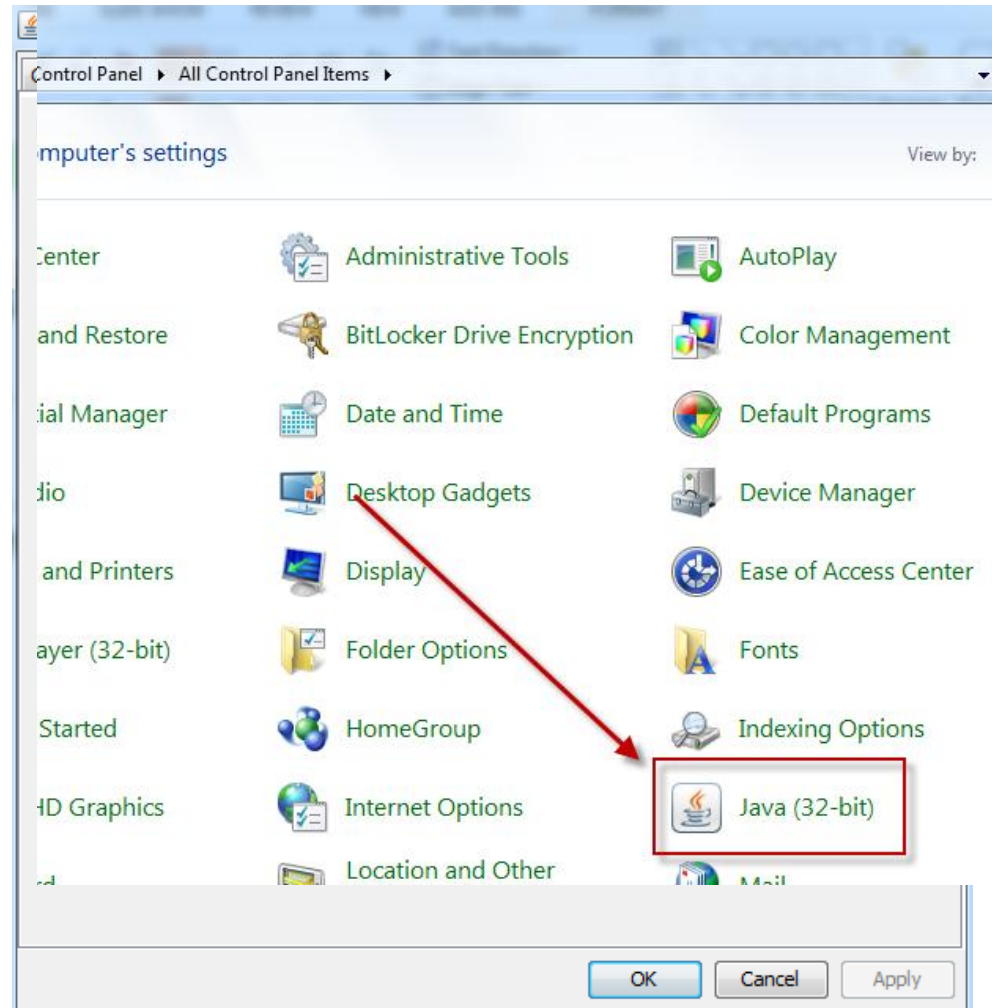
Control Panel ▸ All Control Panel Items ▸

mputer's settings

View by:

Center

Administrative Tools

AutoPlay

and Restore

BitLocker Drive Encryption

Color Management

tial Manager

Date and Time

Default Programs

dio

Desktop Gadgets

Device Manager

and Printers

Display

Ease of Access Center

ayer (32-bit)

Folder Options

Fonts

Started

HomeGroup

Indexing Options

HD Graphics

Internet Options

Java (32-bit)

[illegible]

Location and Other

Mail

OK

Cancel

Apply